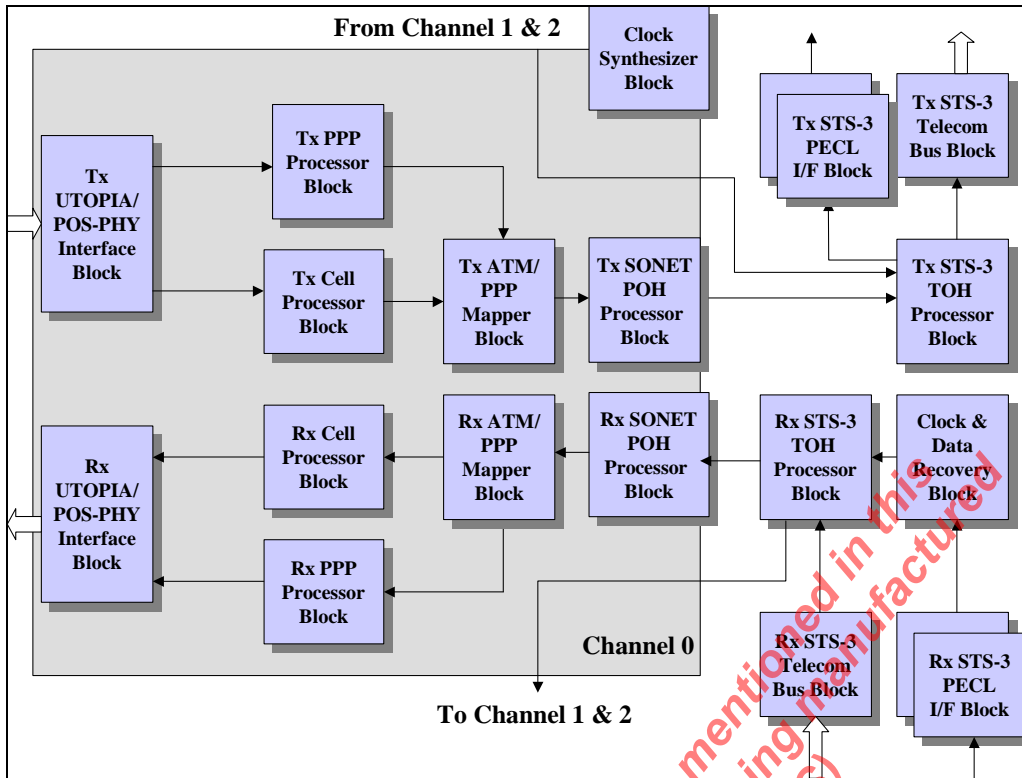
From Channel 1 & 2

Clock Synthesizer Block

Tx STS-3 PECL I/F Block

Tx STS-3 Telecom Bus Block

Tx UTOPIA/ POS-PHY Interface Block

Tx PPP Processor Block

Tx Cell Processor Block

Tx ATM/ PPP Mapper Block

Tx SONET POH Processor Block

Tx STS-3 TOH Processor Block

Rx UTOPIA/ POS-PHY Interface Block

Rx Cell Processor Block

Rx ATM/ PPP Mapper Block

Rx SONET POH Processor Block

Rx STS-3 TOH Processor Block

Clock & Data Recovery Block

Rx PPP Processor Block

Channel 0

Rx STS-3 Telecom Bus Block

Rx STS-3 PECL I/F Block

To Channel 1 & 2

mentioned in this
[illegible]ing manufactured